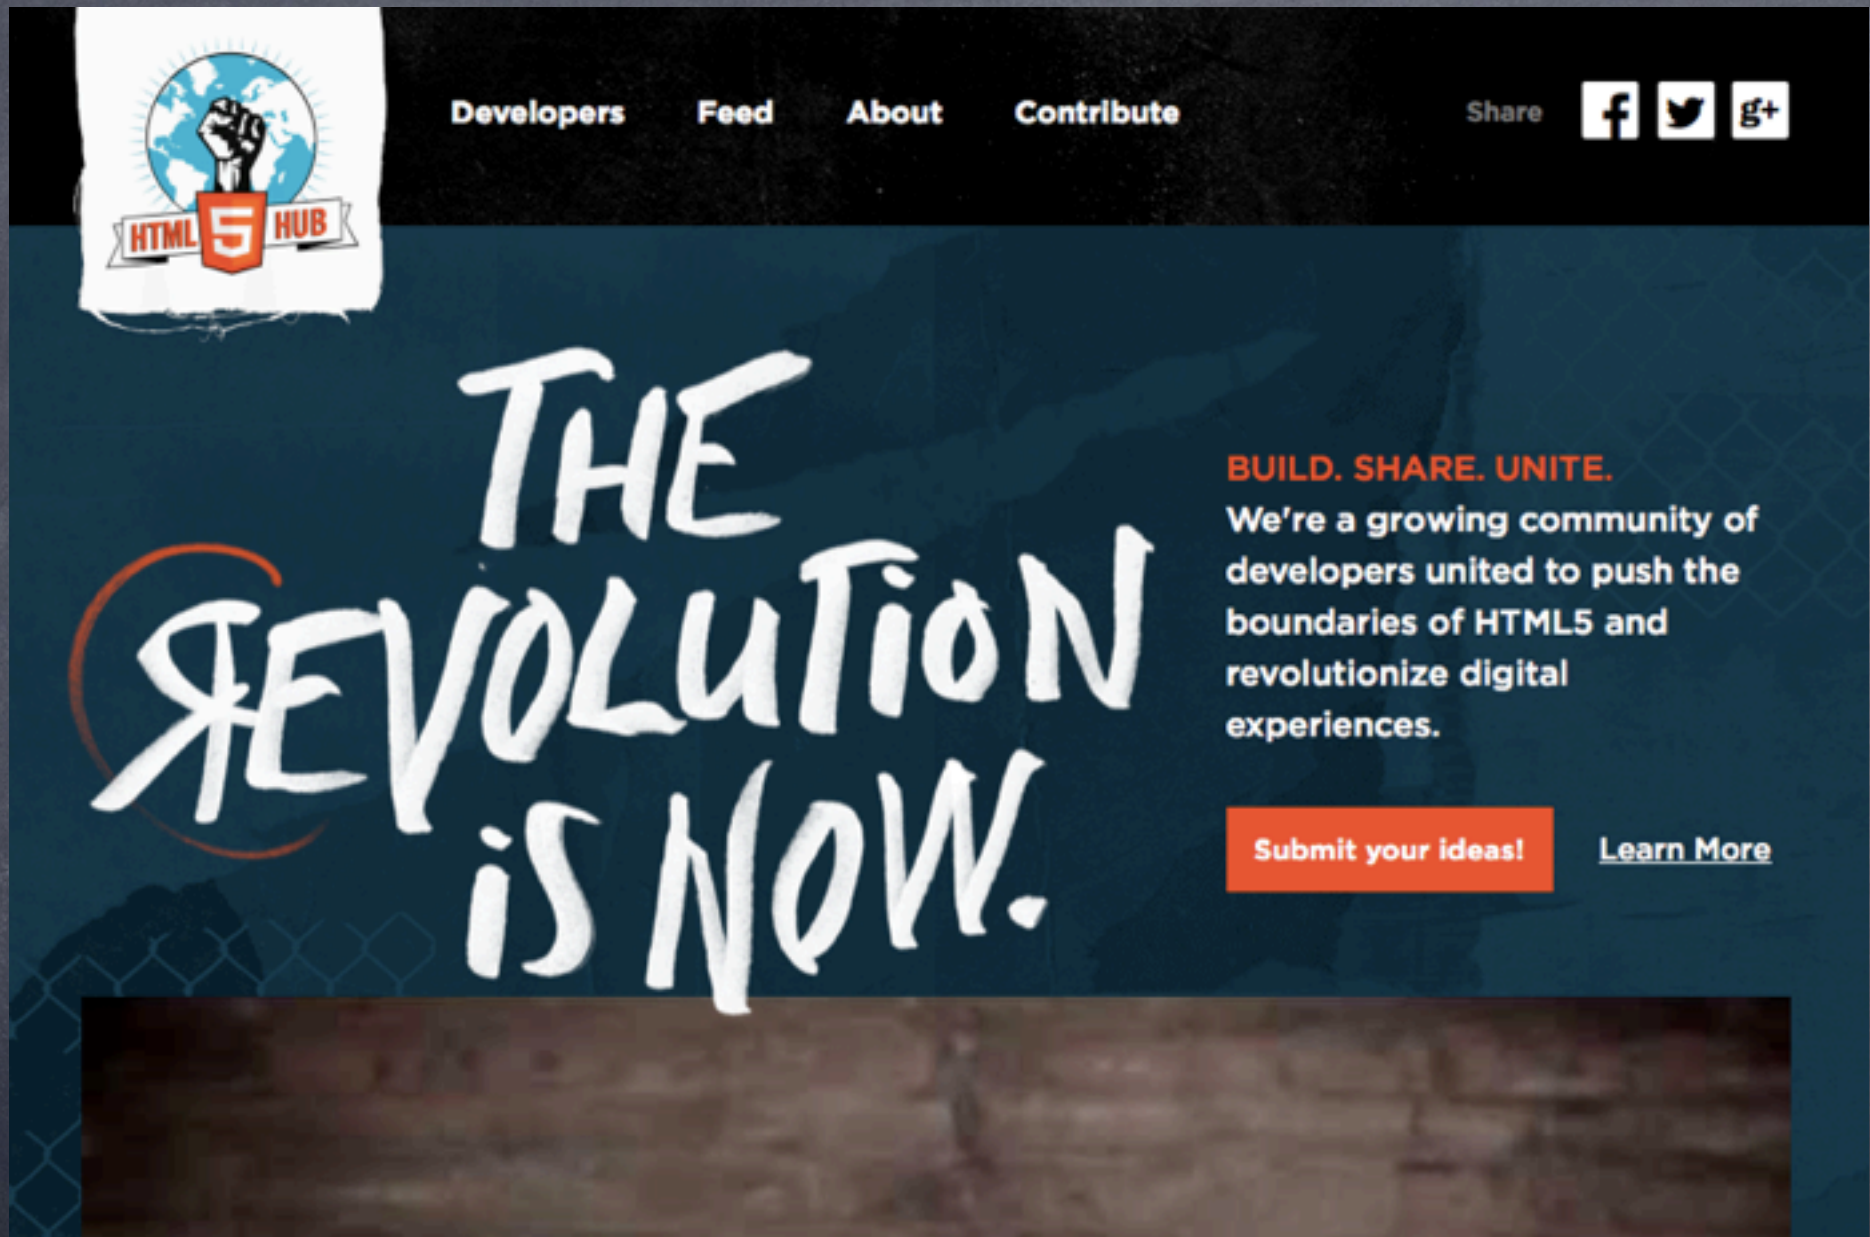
HTML 5 HUB

Developers Feed About Contribute

Share f g+

THE REVOLUTION IS NOW.

BUILD. SHARE. UNITE.
We're a growing community of developers united to push the boundaries of HTML5 and revolutionize digital experiences.

Submit your ideas!

Learn More